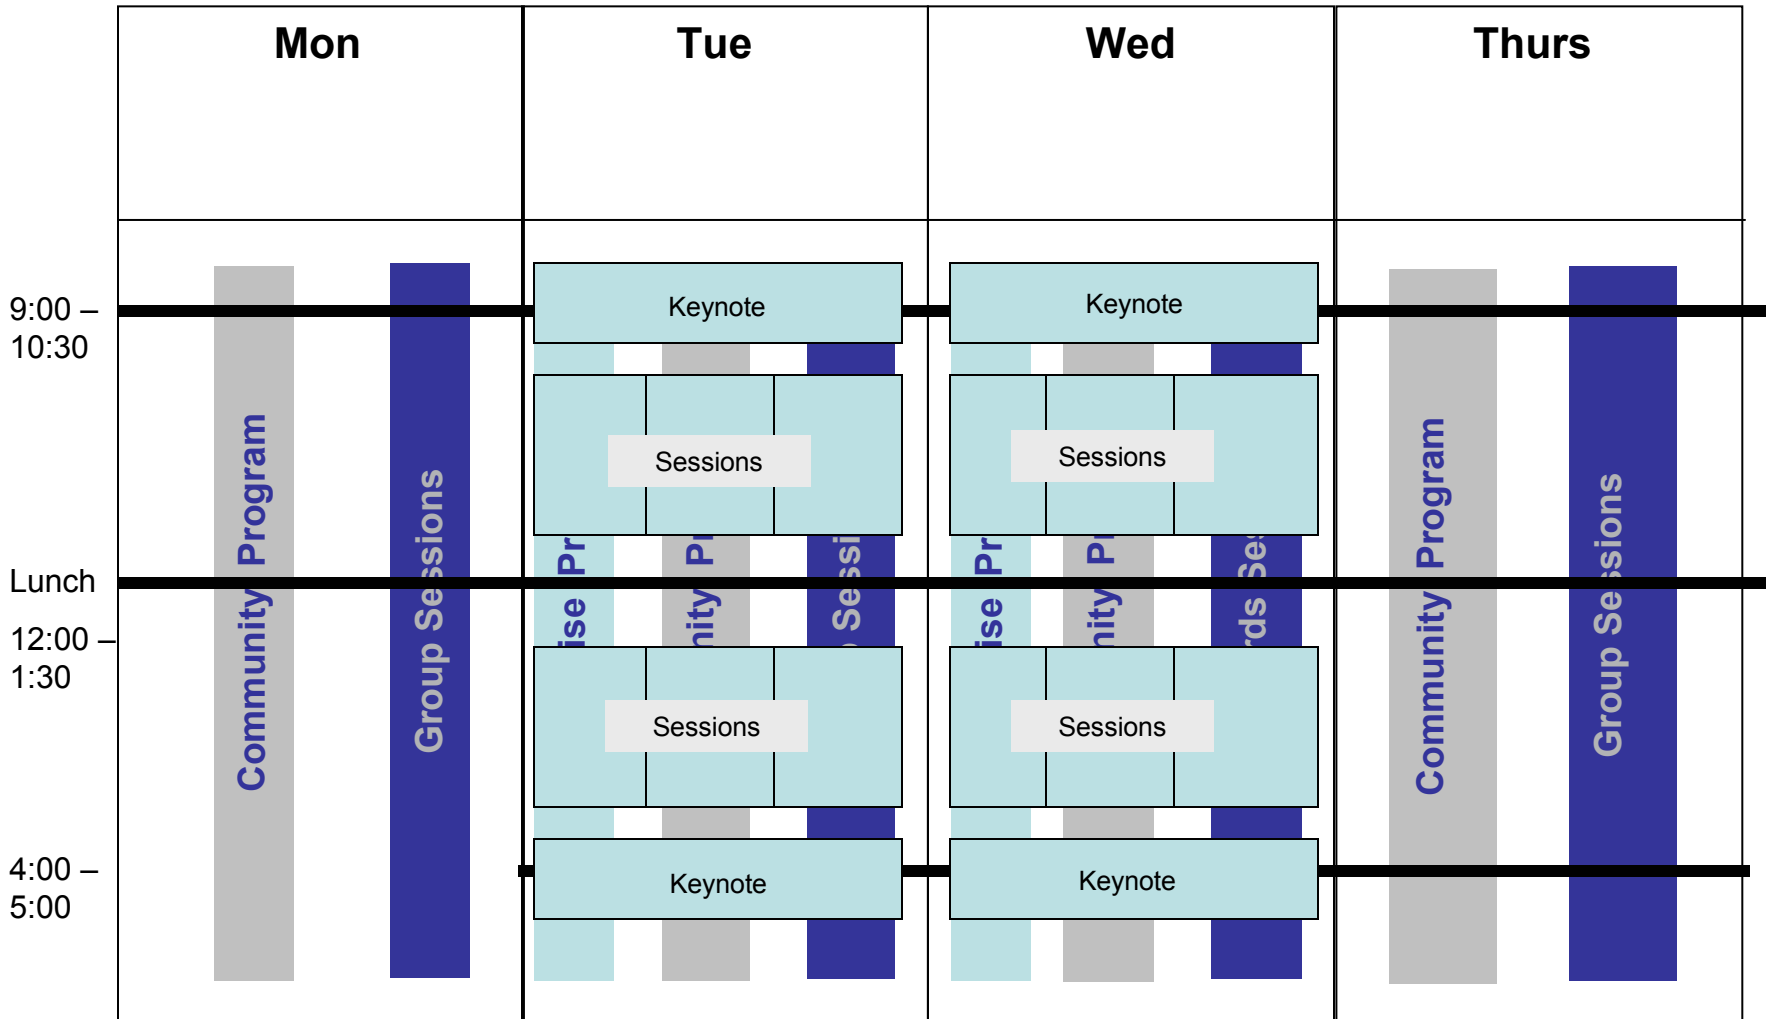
Mon

Tue

Wed

Thurs

9:00 – 10:30

Lunch

12:00 – 1:30

4:00 – 5:00

Community Program

Group Sessions

Keynote

Sessions

Sessions

Keynote

ise Pr

nity Pr

Sessi

Keynote

Sessions

Sessions

Keynote

ise Pr

nity Pr

rds Ses

Community Program

Group Sessions